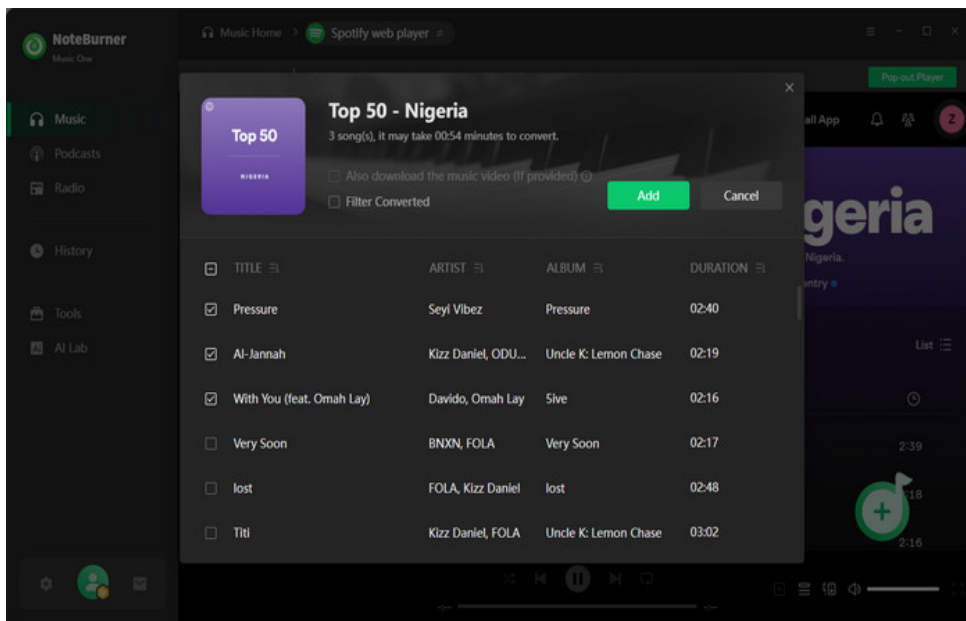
NoteBurner
Music One

Music
Podcasts
Radio
History
Tools
AI Lab

Music Home > Spotify web player

Pop out Player

all App

geria
Nigeria.
ntry

List

Top 50
NIGERIA

Top 50 - Nigeria
3 song(s), it may take 00:54 minutes to convert.

Also download the music video (if provided)
Filter Converted

Add
Cancel

| | TITLE | ARTIST | ALBUM | DURATION |
|---|---|---|---|---|
| ☑ | Pressure | Seyi Vibez | Pressure | 02:40 |
| ☑ | Al-Jannah | Kizz Daniel, ODU... | Uncle K: Lemon Chase | 02:19 |
| ☑ | With You (feat. Omah Lay) | Davido, Omah Lay | 5ive | 02:16 |
| ☐ | Very Soon | BNXN, FOLA | Very Soon | 02:17 |
| ☐ | lost | FOLA, Kizz Daniel | lost | 02:48 |
| ☐ | Titi | Kizz Daniel, FOLA | Uncle K: Lemon Chase | 03:02 |

2:39
2:18
2:16